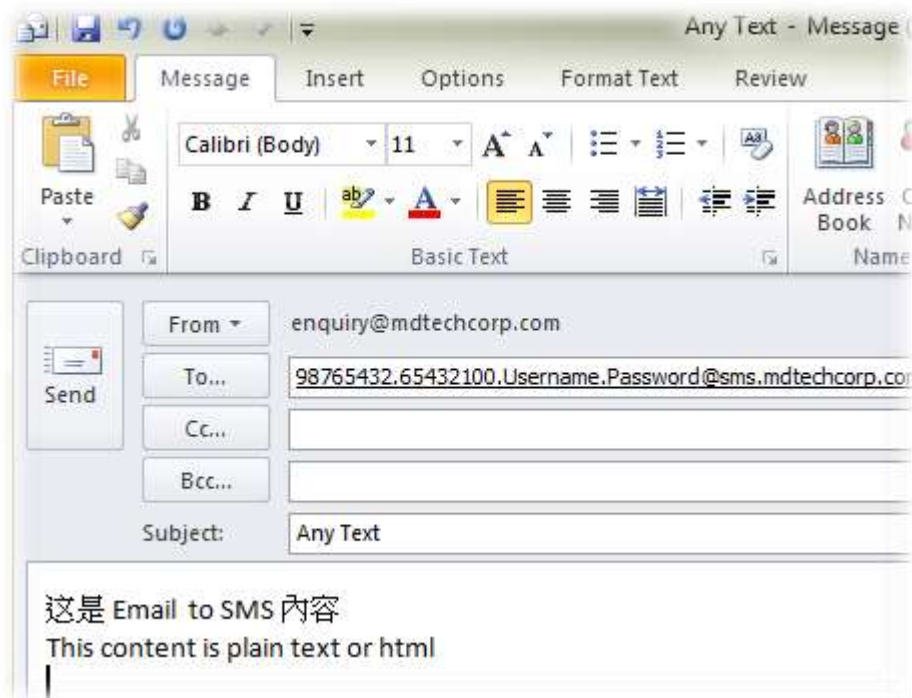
Any Text - Message (

File
Message
Insert
Options
Format Text
Review

Paste
Clipboard

Calibri (Body)
11
B I U
Basic Text

Address Book
Name

Send
From
enquiry@mdtechcorp.com
To...
98765432.65432100.Username.Password@sms.mdtechcorp.co
Cc...
Bcc...
Subject:
Any Text

这是 Email to SMS 内容
This content is plain text or html